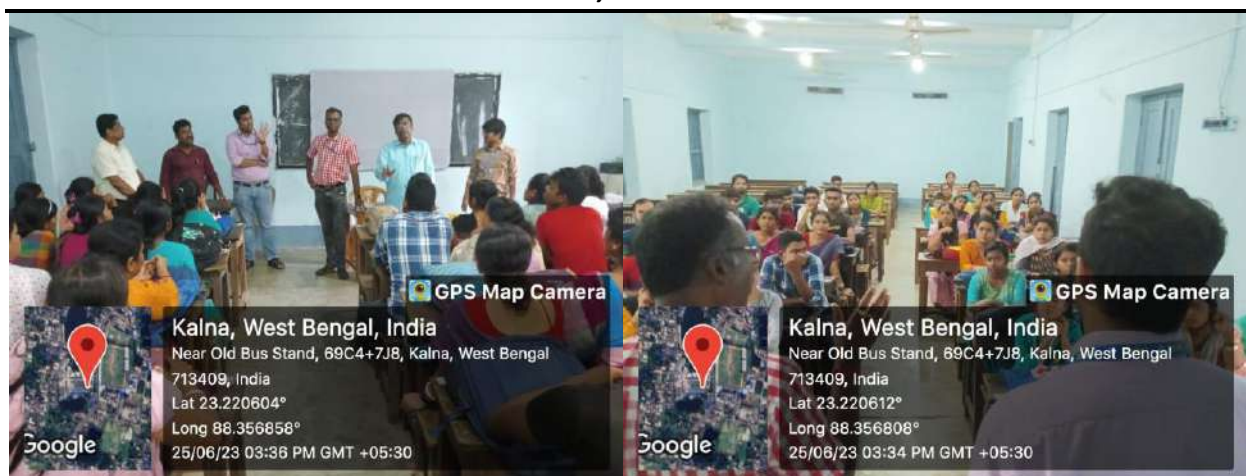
GPS Map Camera

Kalna, West Bengal, India
Near Old Bus Stand, 69C4+7J8, Kalna, West Bengal 713409, India
Lat 23.220604°
Long 88.356858°
25/06/23 03:36 PM GMT +05:30

Google

GPS Map Camera

Kalna, West Bengal, India
Near Old Bus Stand, 69C4+7J8, Kalna, West Bengal 713409, India
Lat 23.220612°
Long 88.356808°
25/06/23 03:34 PM GMT +05:30

Google